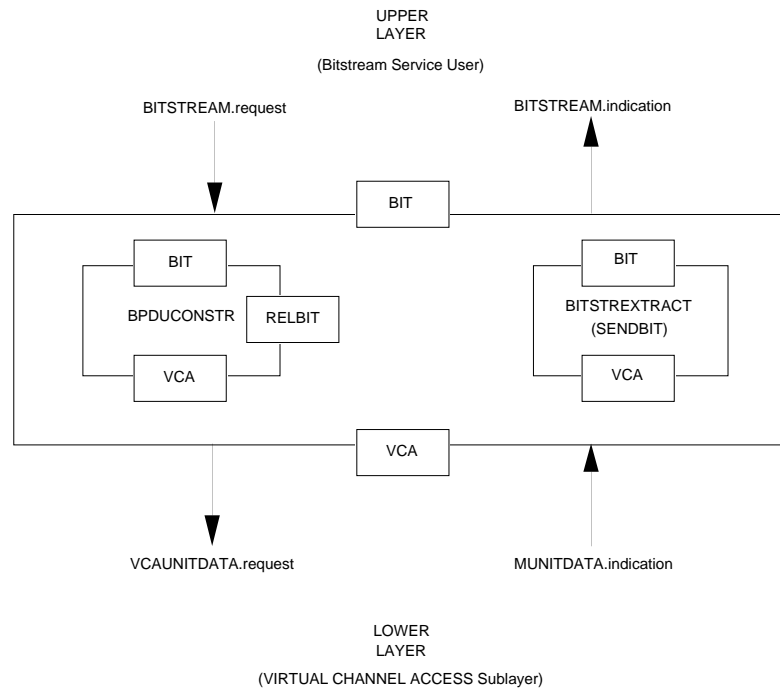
UPPER
LAYER
(Bitstream Service User)

BITSTREAM.request

BITSTREAM.indication

BIT

BIT

BPDUCONSTR

RELBIT

VCA

BIT

BITSTREXTRACT
(SENDBIT)

VCA

VCA

VCAUNITDATA.request

MUNITDATA.indication

LOWER
LAYER
(VIRTUAL CHANNEL ACCESS Sublayer)